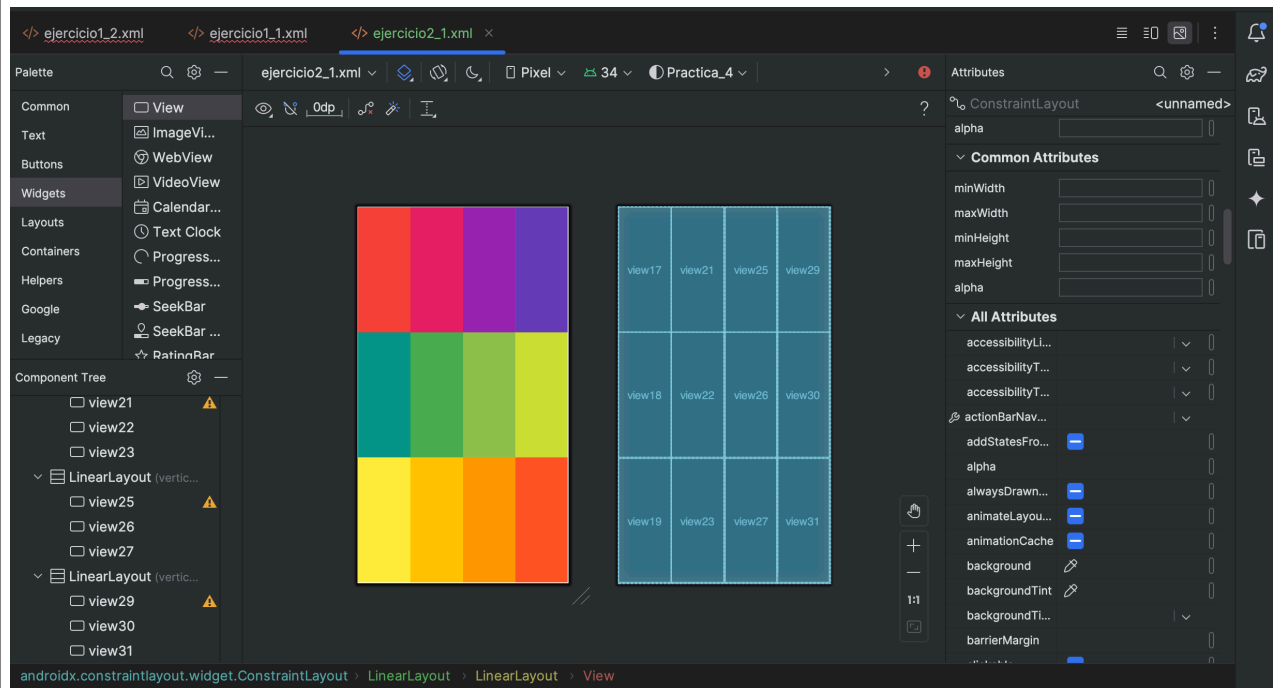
ejercicio1_2.xml ejercicio1_1.xml ejercicio2_1.xml ×

Palette

Common
Text
Buttons
Widgets
Layouts
Containers
Helpers
Google
Legacy

View
ImageVi...
WebView
VideoView
Calendar...
Text Clock
Progress...
Progress...
SeekBar
SeekBar ...
RatingBar

Component Tree

view21
view22
view23
LinearLayout (vertic...
view25
view26
view27
LinearLayout (vertic...
view29
view30
view31

ejercicio2_1.xml Pixel 34 Practica_4

0dp

?

view17 view21 view25 view29
view18 view22 view26 view30
view19 view23 view27 view31

+
—
1:1

Attributes

ConstraintLayout <unnamed>
alpha
Common Attributes
minWidth
maxWidth
minHeight
maxHeight
alpha
All Attributes
accessibilityLi...
accessibilityT...
accessibilityT...
actionBarNav...
addStatesFro...
alpha
alwaysDrawn...
animateLayou...
animationCache
background
backgroundTint
backgroundTi...
barrierMargin

androidx.constraintlayout.widget.ConstraintLayout › LinearLayout › LinearLayout › View